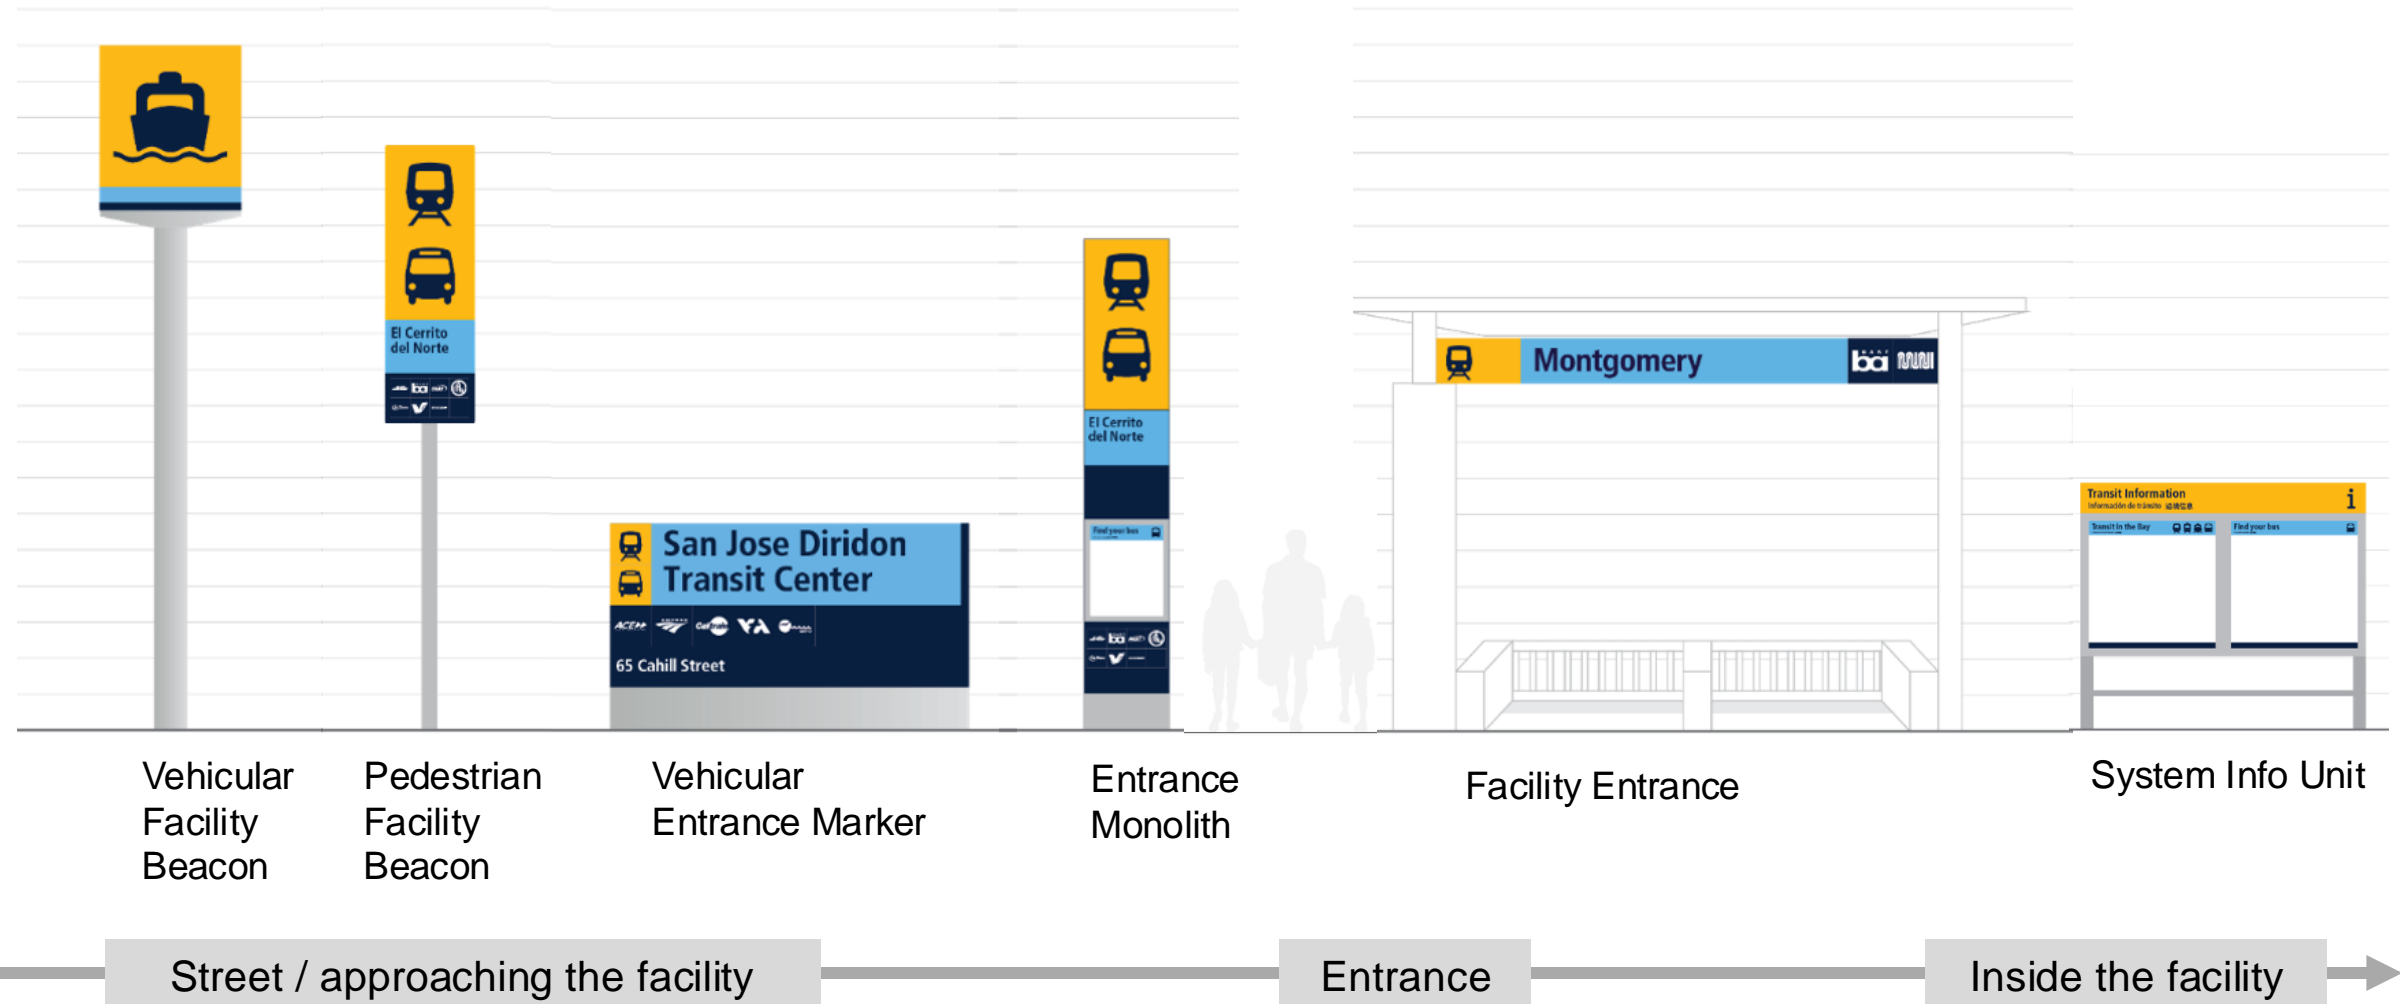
El Cerrito del Norte

San Jose Diridon Transit Center

65 Cahill Street

El Cerrito del Norte

Find your bus

Montgomery

Transit Information

Transit in the Bay

Find your bus

Vehicular Facility Beacon

Pedestrian Facility Beacon

Vehicular Entrance Marker

Entrance Monolith

Facility Entrance

System Info Unit

Street / approaching the facility

Entrance

Inside the facility